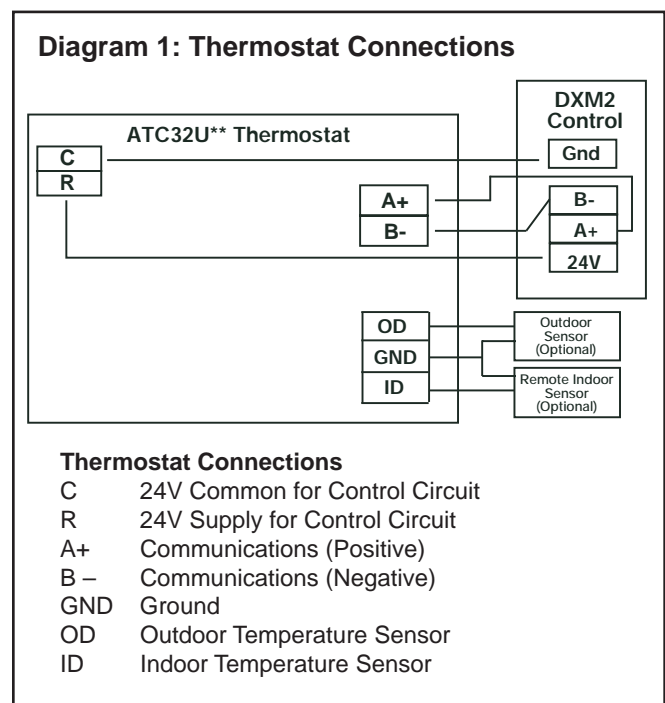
Diagram 1: Thermostat Connections

ATC32U** Thermostat

C
R

A+
B-

OD
GND
ID

DXM2 Control

Gnd
B-
A+
24V

Outdoor Sensor (Optional)

Remote Indoor Sensor (Optional)

Thermostat Connections

| | |
|---|---|
| C | 24V Common for Control Circuit |
| R | 24V Supply for Control Circuit |
| A+ | Communications (Positive) |
| B – | Communications (Negative) |
| GND | Ground |
| OD | Outdoor Temperature Sensor |
| ID | Indoor Temperature Sensor |